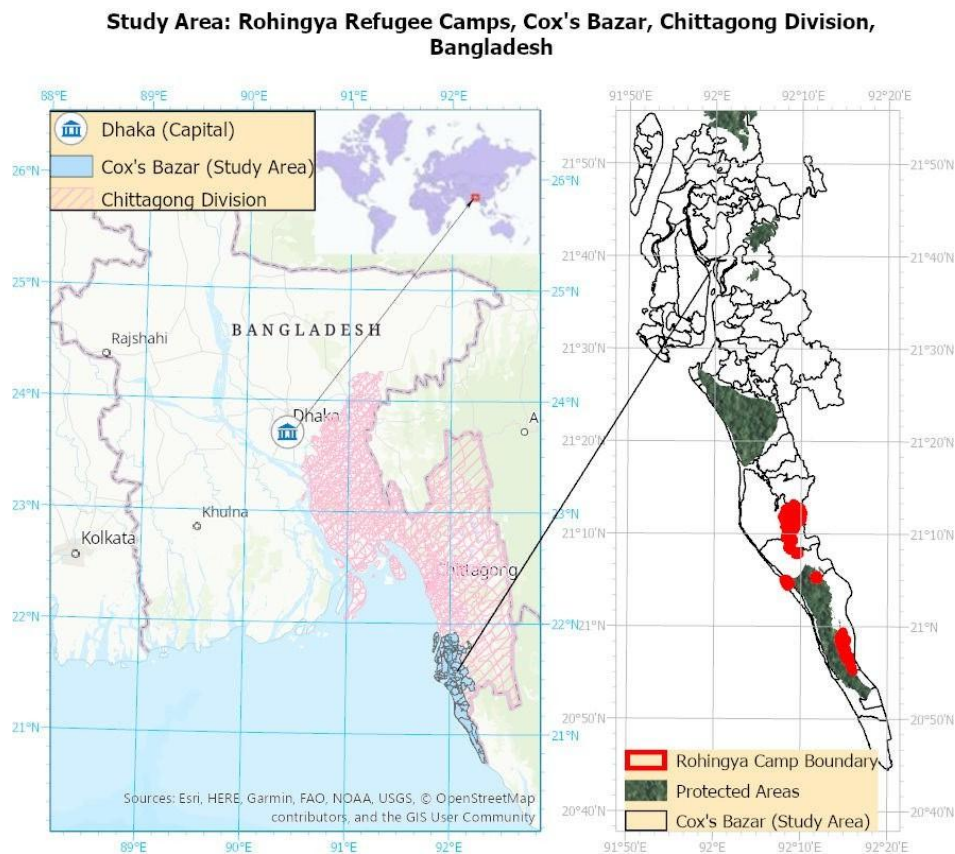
Study Area: Rohingya Refugee Camps, Cox's Bazar, Chittagong Division, Bangladesh

88°E 89°E 90°E 91°E 92°E

Dhaka (Capital)
Cox's Bazar (Study Area)
Chittagong Division

26°N 25°N 24°N 23°N 22°N 21°N

26°N 25°N 24°N 23°N 22°N 21°N

BANGLADESH
Rajshahi
Dhaka
A
Khulna
Kolkata
Chittagong

Sources: Esri, HERE, Garmin, FAO, NOAA, USGS, © OpenStreetMap contributors, and the GIS User Community

89°E 90°E 91°E 92°E

91°50'E 92°E 92°10'E 92°20'E

21°50'N 21°40'N 21°30'N 21°20'N 21°10'N 21°N 20°50'N 20°40'N

21°50'N 21°40'N 21°30'N 21°20'N 21°10'N 21°N 20°50'N 20°40'N

Rohingya Camp Boundary
Protected Areas
Cox's Bazar (Study Area)

91°50'E 92°E 92°10'E 92°20'E